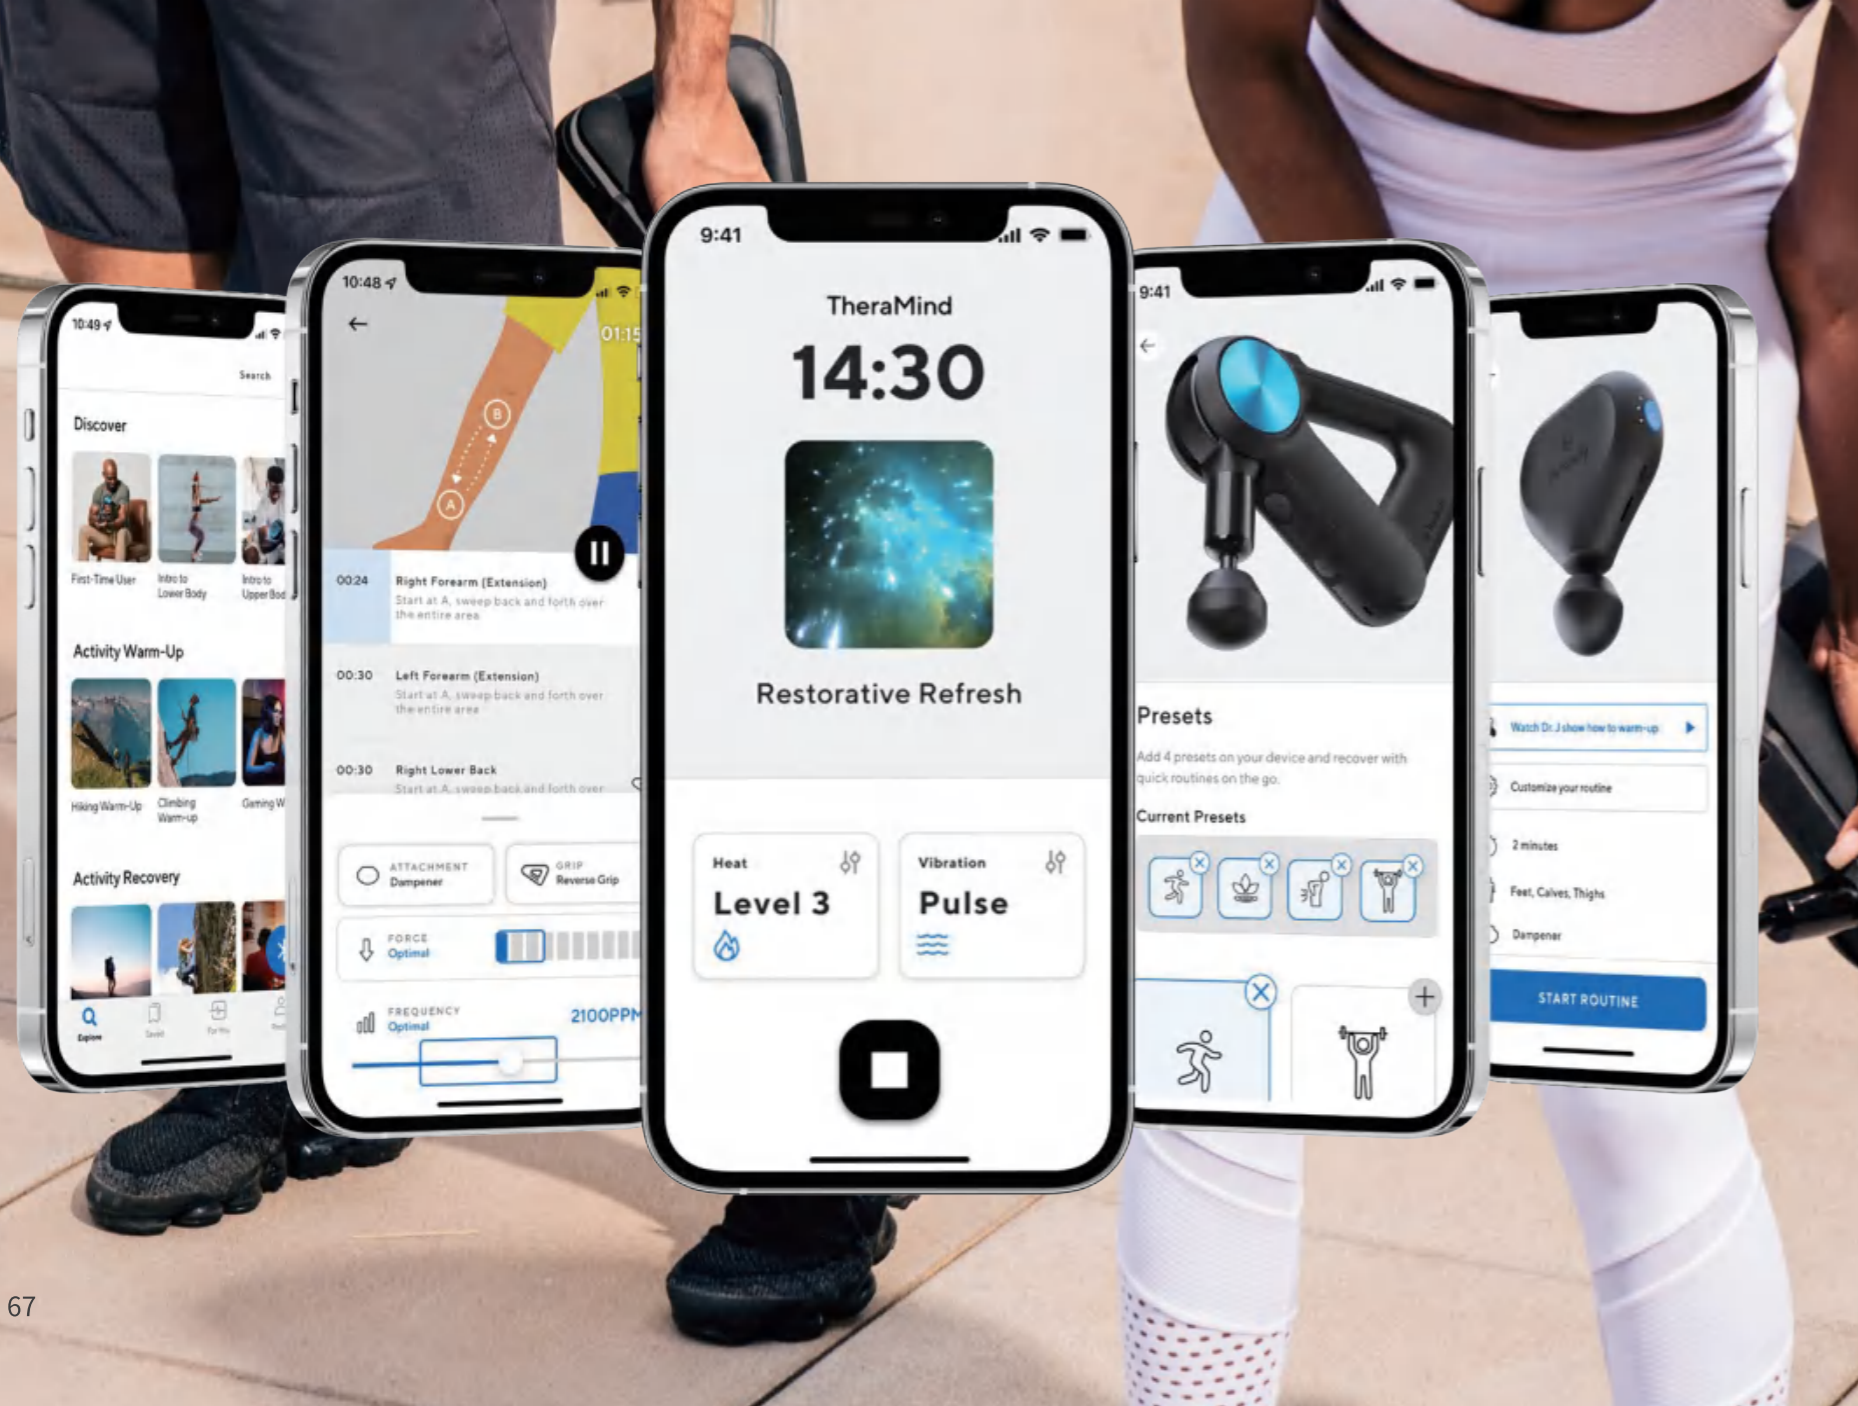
10:49

Search

Discover

First-Time User

Intro to Lower Body

Intro to Upper Bod

Activity Warm-Up

Hiking Warm-Up

Climbing Warm-up

Gaming W

Activity Recovery

Explore

10:48

01:15

B

A

00:24 Right Forearm (Extension)
Start at A, sweep back and forth over the entire area

00:30 Left Forearm (Extension)
Start at A, sweep back and forth over the entire area

00:30 Right Lower Back
Start at A, sweep back and forth over

ATTACHMENT
Dampener

GRIP
Reverse Grip

FORCE
Optimal

FREQUENCY
Optimal

2100PPM

9:41

TheraMind

14:30

Restorative Refresh

Heat
Level 3

Vibration
Pulse

9:41

Presets

Add 4 presets on your device and recover with quick routines on the go.

Current Presets

Watch Dr. J show how to warm-up

Customize your routine

2 minutes

Feet, Calves, Thighs

Dampener

START ROUTINE

67